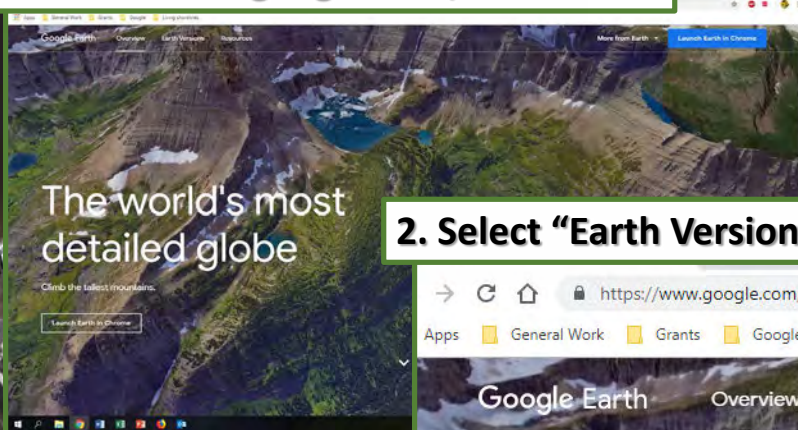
Apps General Work Grants Google Living standards

Google Earth Overview Earth Versions Resources

More from Earth Launch Earth in Chrome

The world's most detailed globe

Climb the tallest mountains.

Launch Earth in Chrome

2. Select "Earth Version

https://www.google.com/

Apps General Work Grants Google

Google Earth Overview